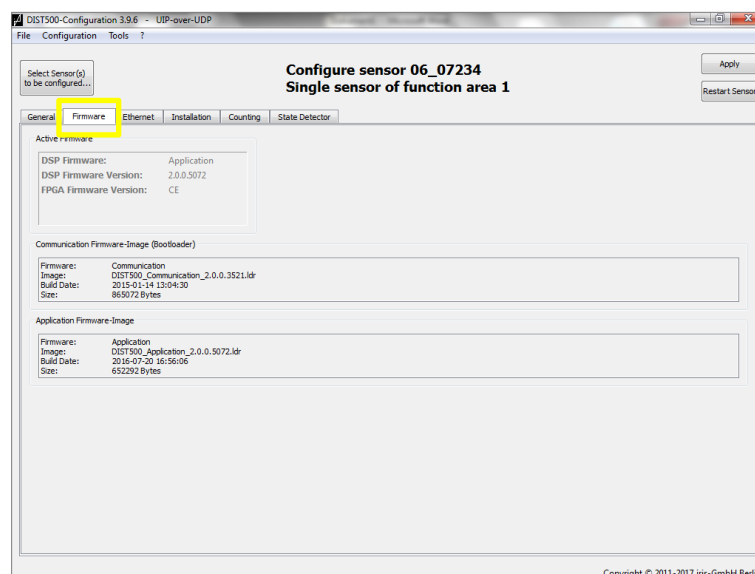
DIST500-Configuration 3.9.6 - UIP-over-UDP

File Configuration Tools ?

Select Sensor(s) to be configured...

Configure sensor 06_07234
Single sensor of function area 1

Apply

Restart Sensor

General Firmware Ethernet Installation Counting State Detector

Active Firmware

DSP Firmware: Application
DSP Firmware Version: 2.0.0.5072
FPGA Firmware Version: CE

Communication Firmware-Image (Bootloader)

Firmware: Communication
Image: DIST500_Communication_2.0.0.3521.ldr
Build Date: 2015-01-14 13:04:30
Size: 865072 Bytes

Application Firmware-Image

Firmware: Application
Image: DIST500_Application_2.0.0.5072.ldr
Build Date: 2016-07-20 16:56:06
Size: 652292 Bytes

Copyright © 2011-2017 iris-GmbH Berl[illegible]